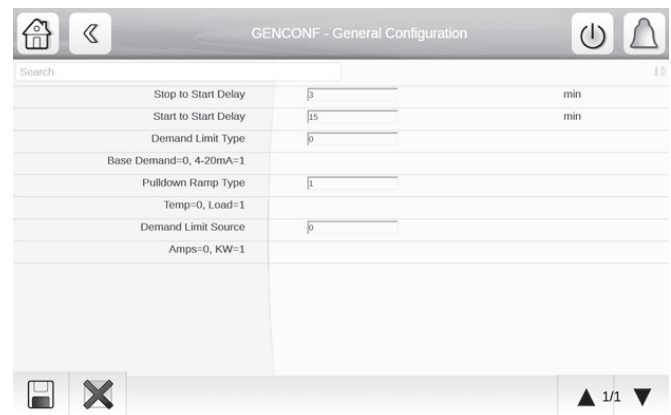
GENCONF - General Configuration

Search

| | | |
|---|---|---|
| Stop to Start Delay | 3 | min |
| Start to Start Delay | 15 | min |
| Demand Limit Type | 0 | |
| Base Demand=0, 4-20mA=1 | | |
| Pulldown Ramp Type | 1 | |
| Temp=0, Load=1 | | |
| Demand Limit Source | 0 | |
| Amps=0, KW=1 | | |

1/1